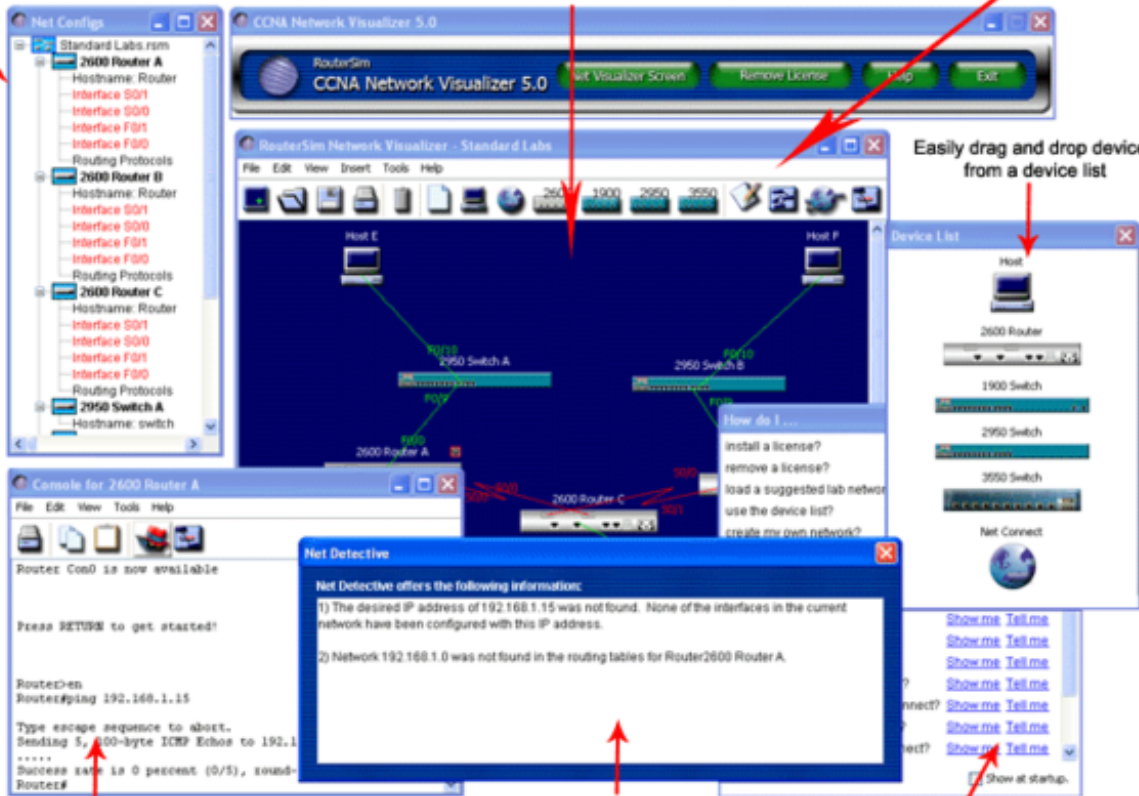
Net Configs

Standard Labs.rsm
2600 Router A
Hostname: Router
Interface S0/1
Interface S0/0
Interface F0/1
Interface F0/0
Routing Protocols
2600 Router B
Hostname: Router
Interface S0/1
Interface S0/0
Interface F0/1
Interface F0/0
Routing Protocols
2600 Router C
Hostname: Router
Interface S0/1
Interface S0/0
Interface F0/1
Interface F0/0
Routing Protocols
2950 Switch A
Hostname: switch

CCNA Network Visualizer 5.0

RouterSim
CCNA Network Visualizer 5.0
Exit Visualizer Screen
Remove License
Help
Exit

RouterSim Network Visualizer - Standard Labs
File Edit View Insert Tools Help
2600 1900 2950 3550

Host E
Host F
F0/10
2950 Switch A
F0/10
2950 Switch B
F0/0
F0/0
2600 Router A
S0/0
S0/1
2600 Router C
S0/0
S0/1

Easily drag and drop device from a device list

Device List
Host
2600 Router
1900 Switch
2950 Switch
3550 Switch
Net Connect

How do I ...
install a license?
remove a license?
load a suggested lab networ
use the device list?
create my own network?

Console for 2600 Router A
File Edit View Tools Help
Router Con0 is now available

Press RETURN to get started!

Router>en
Router#ping 192.168.1.15

Type escape sequence to abort.
Sending 5, 100-byte ICMP Echos to 192.1
.....
Success rate is 0 percent (0/5), round-
Router#

Net Detective
Net Detective offers the following information:
1) The desired IP address of 192.168.1.15 was not found. None of the interfaces in the current network have been configured with this IP address.

2) Network 192.168.1.0 was not found in the routing tables for Router2600 Router A.

Show me Tell me
Show me Tell me
Show me Tell me
? Show me Tell me
nnect? Show me Tell me
? Show me Tell me
ect? Show me Tell me
Show at startup.